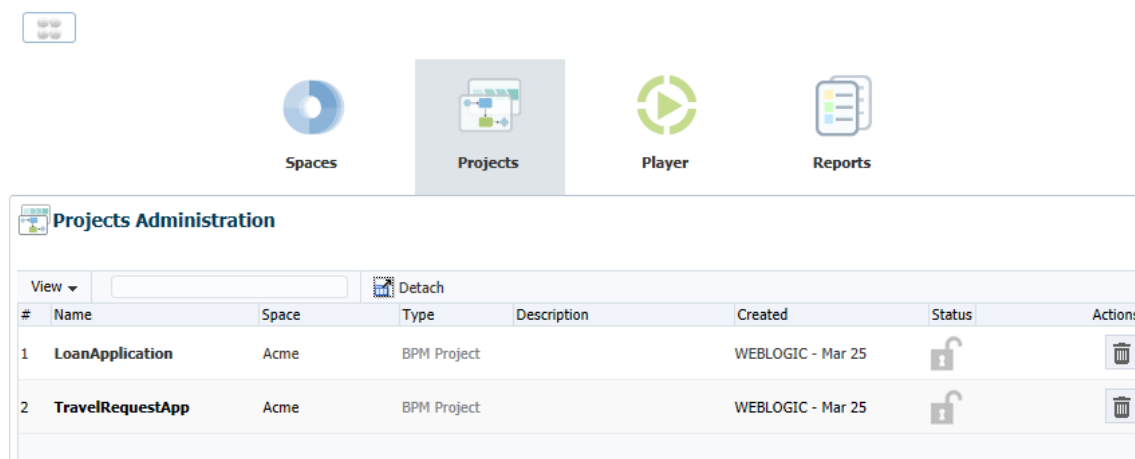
Spaces

Projects

Player

Reports

Projects Administration

View

Detach

| # | Name | Space | Type | Description | Created | Status | Actions |
|---|---|---|---|---|---|---|---|
| 1 | LoanApplication | Acme | BPM Project | | WEBLOGIC - Mar 25 | | |
| 2 | TravelRequestApp | Acme | BPM Project | | WEBLOGIC - Mar 25 | | |